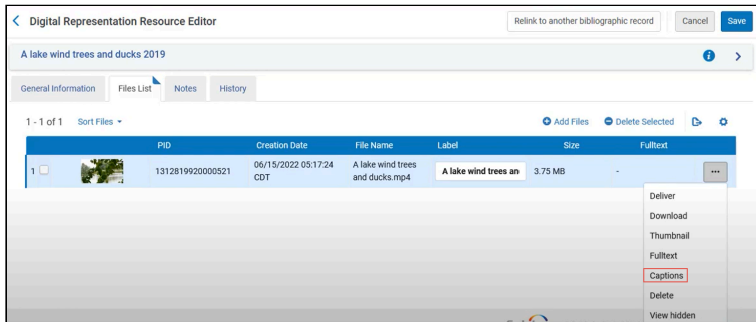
Digital Representation Resource Editor

Relink to another bibliographic record | Cancel | Save

A lake wind trees and ducks 2019

General Information | Files List | Notes | History

1 - 1 of 1 Sort Files

Add Files | Delete Selected

| | PID | Creation Date | File Name | Label | Size | Fulltext |
|---|---|---|---|---|---|---|
| 1 | 1312819920000521 | 06/15/2022 05:17:24 CDT | A lake wind trees and ducks.mp4 | A lake wind trees an | 3.75 MB | - |

Deliver
Download
Thumbnail
Fulltext
Captions
Delete
View hidden